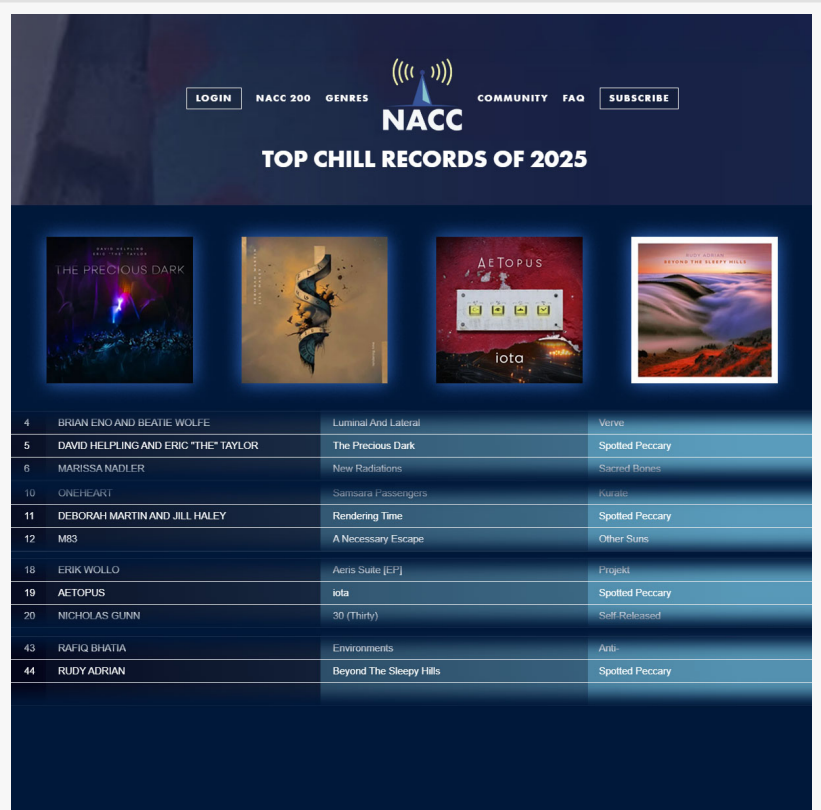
LOGIN NACC 200 GENRES NACC COMMUNITY FAQ SUBSCRIBE

TOP CHILL RECORDS OF 2025

THE PRECIOUS DARK

AETOPUS

iota

BEYOND THE SLEEPY HILLS

| | | | |
|---|---|---|---|
| 4 | BRIAN ENO AND BEATIE WOLFE | Luminal And Lateral | Verve |
| 5 | DAVID HELPLING AND ERIC "THE" TAYLOR | The Precious Dark | Spotted Peccary |
| 6 | MARISSA NADLER | New Radiations | Sacred Bones |
| 10 | ONEHEART | Samsara Passengers | Kurate |
| 11 | DEBORAH MARTIN AND JILL HALEY | Rendering Time | Spotted Peccary |
| 12 | M83 | A Necessary Escape | Other Suns |
| 18 | ERIK WOLLO | Aeris Suite [EP] | Projekt |
| 19 | AETOPUS | iota | Spotted Peccary |
| 20 | NICHOLAS GUNN | 30 (Thirty) | Self-Released |
| 43 | RAFIQ BHATIA | Environments | Anti- |
| 44 | RUDY ADRIAN | Beyond The Sleepy Hills | Spotted Peccary |